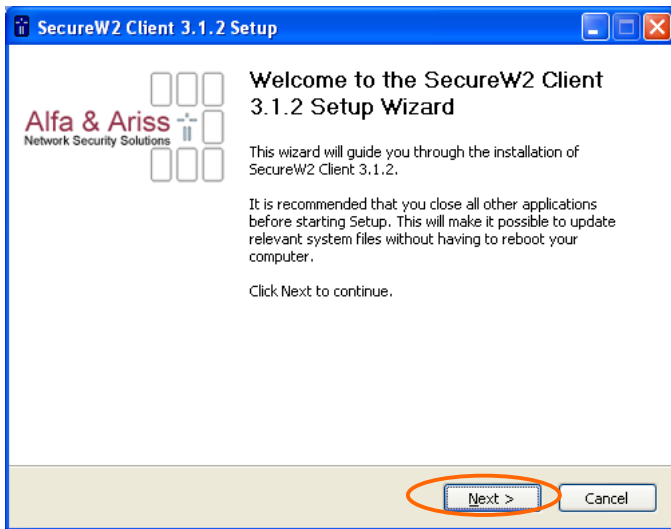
SecureW2 Client 3.1.2 Setup

Alfa & Ariss
Network Security Solutions

Welcome to the SecureW2 Client 3.1.2 Setup Wizard

This wizard will guide you through the installation of SecureW2 Client 3.1.2.

It is recommended that you close all other applications before starting Setup. This will make it possible to update relevant system files without having to reboot your computer.

Click Next to continue.

Next >
Cancel